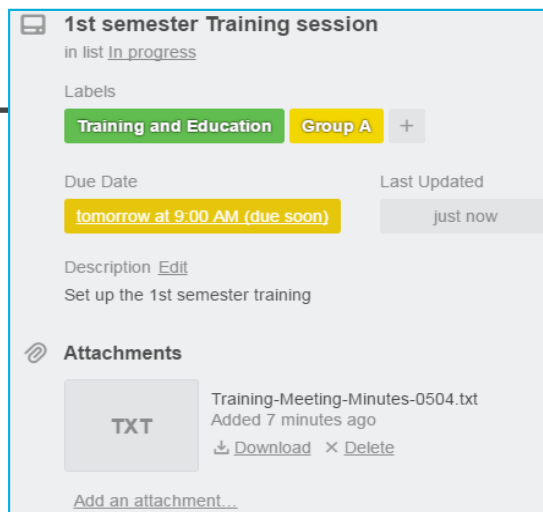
1st semester Training session
in list In progress

Labels
Training and Education Group A +

Due Date
tomorrow at 9:00 AM (due soon)

Last Updated
just now

Description Edit
Set up the 1st semester training

Attachments

TXT
Training-Meeting-Minutes-0504.txt
Added 7 minutes ago
Download × Delete

Add an attachment…